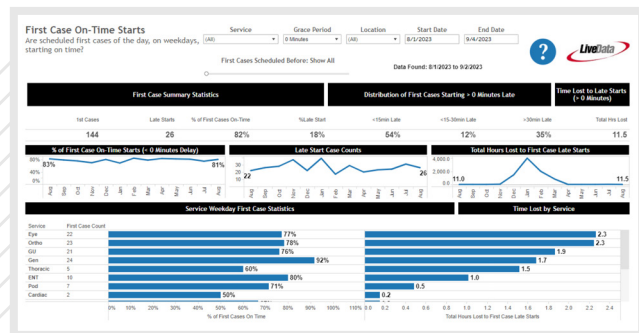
First Case On-Time Starts
Are scheduled first cases of the day, on weekdays, starting on time?

Service
(All)
Grace Period
0 Minutes
Location
(All)
Start Date
8/1/2023
End Date
9/4/2023

?

LiveData

First Cases Scheduled Before: Show All

Data Found: 8/1/2023 to 9/2/2023

First Case Summary Statistics

Distribution of First Cases Starting > 0 Minutes Late

Time Lost to Late Starts (> 0 Minutes)

| 1st Cases | Late Starts | % of First Cases On-Time | %Late Start | <15min Late | <15-30min Late | >30min Late | Total Hrs Lost |
|---|---|---|---|---|---|---|---|
| 144 | 26 | 82% | 18% | 54% | 12% | 35% | 11.5 |

% of First Case On-Time Starts (< 0 Minutes Delay)
80%
60%
40%
20%
0%
83%
81%
Aug Sep Oct Nov Dec Jan Feb Mar Apr May Jun Jul Aug

Late Start Case Counts
50
22
26
Aug Sep Oct Nov Dec Jan Feb Mar Apr May Jun Jul Aug

Total Hours Lost to First Case Late Starts
40.00
20.00
0.00
11.0
11.5
Aug Sep Oct Nov Dec Jan Feb Mar Apr May Jun Jul Aug

Service Weekday First Case Statistics

Time Lost by Service

| Service | First Case Count | % of First Cases On Time | Total Hours Lost |
|---|---|---|---|
| Eye | 22 | 77% | 2.3 |
| Ortho | 23 | 78% | 2.3 |
| GU | 21 | 81% | 1.9 |
| Gen | 24 | 92% | 1.7 |
| Thoracic | 15 | 60% | 1.5 |
| ENT | 10 | 80% | 1.0 |
| Pod | 7 | 71% | 0.5 |
| Cardiac | 2 | 50% | 0.2 |

0% 10% 20% 30% 40% 50% 60% 70% 80% 90% 100%
% of First Cases On Time

0.0 0.2 0.4 0.6 0.8 1.0 1.2 1.4 1.6 1.8 2.0 2.2 2.4
Total Hours Lost to First Case Late Starts